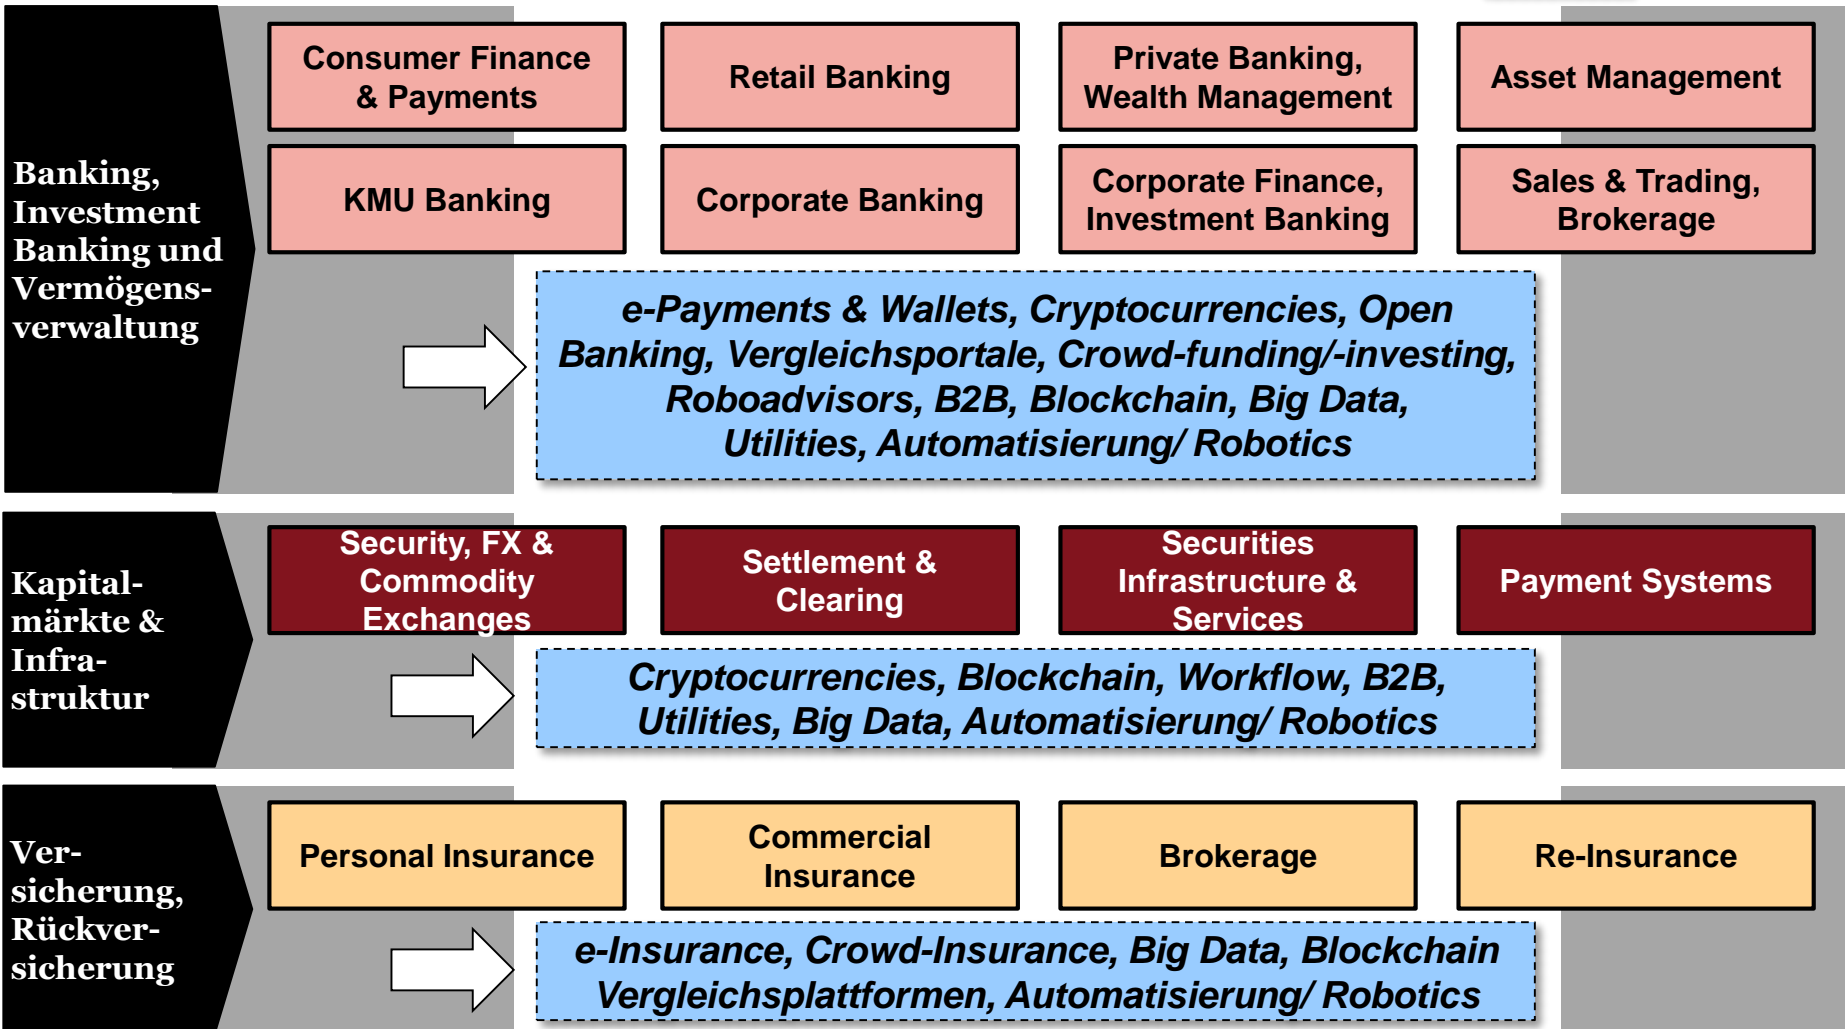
Banking, Investment Banking und Vermögensverwaltung

Consumer Finance & Payments

Retail Banking

Private Banking, Wealth Management

Asset Management

KMU Banking

Corporate Banking

Corporate Finance, Investment Banking

Sales & Trading, Brokerage

e-Payments & Wallets, Cryptocurrencies, Open Banking, Vergleichsportale, Crowd-funding/-investing, Roboadvisors, B2B, Blockchain, Big Data, Utilities, Automatisierung/ Robotics

Kapitalmärkte & Infrastruktur

Security, FX & Commodity Exchanges

Settlement & Clearing

Securities Infrastructure & Services

Payment Systems

Cryptocurrencies, Blockchain, Workflow, B2B, Utilities, Big Data, Automatisierung/ Robotics

Versicherung, Rückversicherung

Personal Insurance

Commercial Insurance

Brokerage

Re-Insurance

e-Insurance, Crowd-Insurance, Big Data, Blockchain Vergleichsplattformen, Automatisierung/ Robotics